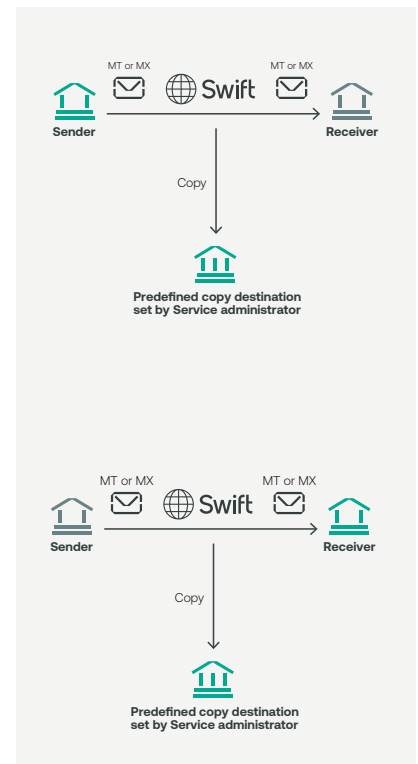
MT or MX

Swift

MT or MX

Sender

Receiver

Copy

Predefined copy destination set by Service administrator

MT or MX

Swift

MT or MX

Sender

Receiver

Copy

Predefined copy destination set by Service administrator